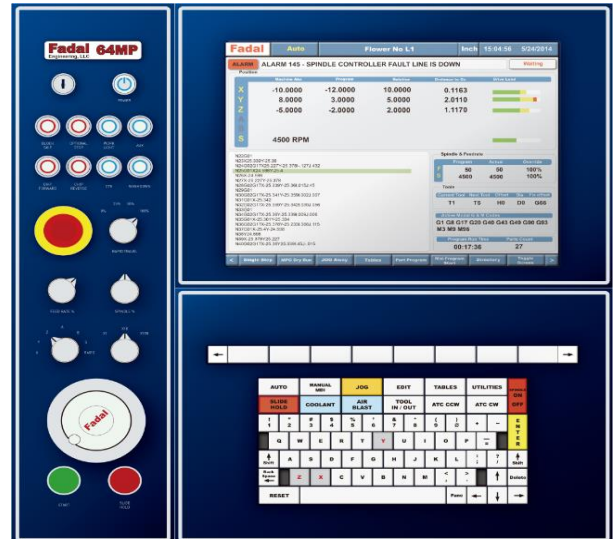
Fadal 64MP
Engineering, LLC

POWER

BLOCK SKIP
OPTIONAL STOP
PLATE LIGHT
AUX

SKIP FORWARD
CHIP REVERSE
CTS
WASH DOWN

RAPID TRAVEL

FEED RATE %
SPINDLE %

Fadal

START
SLIDE HOLD

Fadal | Auto | Flower No L1 | Inch | 15:04:56 | 5/24/2014

ALARM | ALARM 145 - SPINDLE CONTROLLER FAULT LINE IS DOWN | Waiting

Position

| | Machine No. | Program | Relative | Distance to Go | Drive Load |
|---|---|---|---|---|---|
| X | -10.0000 | -12.0000 | 10.0000 | 0.1163 | |
| Y | 8.0000 | 3.0000 | 5.0000 | 2.0110 | |
| Z | -5.0000 | -2.0000 | 2.0000 | 1.1170 | |
| A | | | | | |
| S | 4500 RPM | | | | |

Spindle & Feedrate

| | Program | Actual | Override |
|---|---|---|---|
| F | 50 | 50 | 100% |
| S | 4500 | 4500 | 100% |

Tools

| Current Tool | Next Tool | Offset | H | Cut. Offset |
|---|---|---|---|---|
| T1 | T0 | H0 | D0 | G40 |

Active Modal Group Codes

G1 G8 G17 G20 G40 G43 G49 G80 G83 M3 M8 M56

| Program Run Time | Parts Count |
|---|---|
| 00:17:36 | 27 |

< | Single Step | MPG Dry Run | JOG Away | Tables | Part Program | Run Program Start | Directory | Trigger Screen | >

AUTO | MANUAL MDI | JOG | EDIT | TABLES | UTILITIES | SPINDLE ON OFF
SLIDE HOLD | COOLANT | AIR BLAST | TOOL IN / OUT | ATC CCW | ATC CW

Q W E R T Y U I O P
A S D F G H J K L
Z X C V B N M

Shift
Back Space
RESET
Func
Delete
Shift
ENTER